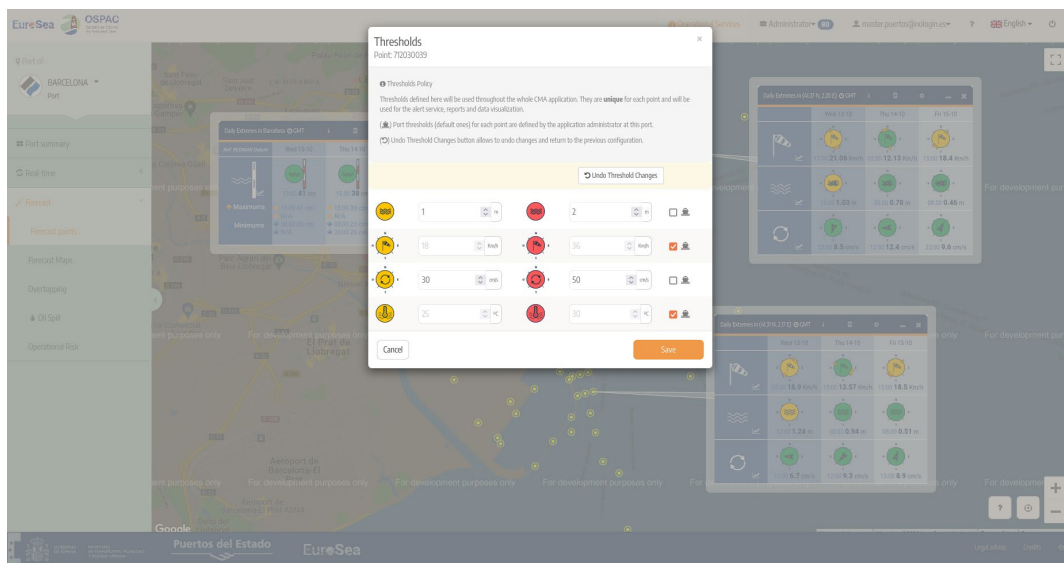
EureSea OSPAC

Operational Services Administrator master.puertos@nologin.es ? English

Port of:
BARCELONA
Port

Port summary
Real-time
Forecast
Forecast points
Forecast Maps
Overtopping
Oil Spill
Operational Risk

Thresholds
Point: 712030039

Thresholds Policy
Thresholds defined here will be used throughout the whole CMA application. They are unique for each point and will be used for the alert service, reports and data visualization.
Port thresholds (default ones) for each point are defined by the application administrator at this port.
Undo Threshold Changes button allows to undo changes and return to the previous configuration.

Undo Threshold Changes

| | | | | |
|---|---|---|---|---|
| 1 | m | 2 | m | ☐ |
| 18 | Km/h | 36 | Km/h | ☑ |
| 30 | cm/s | 50 | cm/s | ☐ |
| 25 | ºC | 30 | ºC | ☑ |

Cancel
Save

Daily Extremes in Barcelona GMT
Wed 13-10 Thu 14-10
Maximums
Minimums

Daily Extremes in (41.37 N, 2.20 E) GMT
Wed 13-10 Thu 14-10 Fri 15-10
21.06 Km/h 12.13 Km/h 18.4 Km/h
1.03 m 0.70 m 0.49 m
8.5 cm/s 12.4 cm/s 9.6 cm/s

Daily Extremes in (41.29 N, 2.17 E) GMT
Wed 13-10 Thu 14-10 Fri 15-10
16.9 Km/h 13.57 Km/h 18.5 Km/h
1.24 m 0.94 m 0.51 m
4.7 cm/s 9.5 cm/s 8.9 cm/s

For development purposes only
El Prat de Llobregat
Aeroport de Barcelona-El
Google

Puertos del Estado EureSea
Legal notice Credits